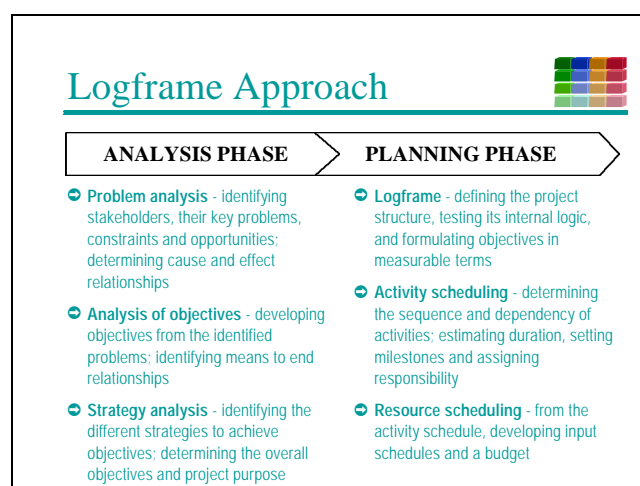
Logframe Approach

ANALYSIS PHASE

PLANNING PHASE

- **Problem analysis** - identifying stakeholders, their key problems, constraints and opportunities; determining cause and effect relationships
- **Analysis of objectives** - developing objectives from the identified problems; identifying means to end relationships
- **Strategy analysis** - identifying the different strategies to achieve objectives; determining the overall objectives and project purpose

- **Logframe** - defining the project structure, testing its internal logic, and formulating objectives in measurable terms
- **Activity scheduling** - determining the sequence and dependency of activities; estimating duration, setting milestones and assigning responsibility
- **Resource scheduling** - from the activity schedule, developing input schedules and a budget